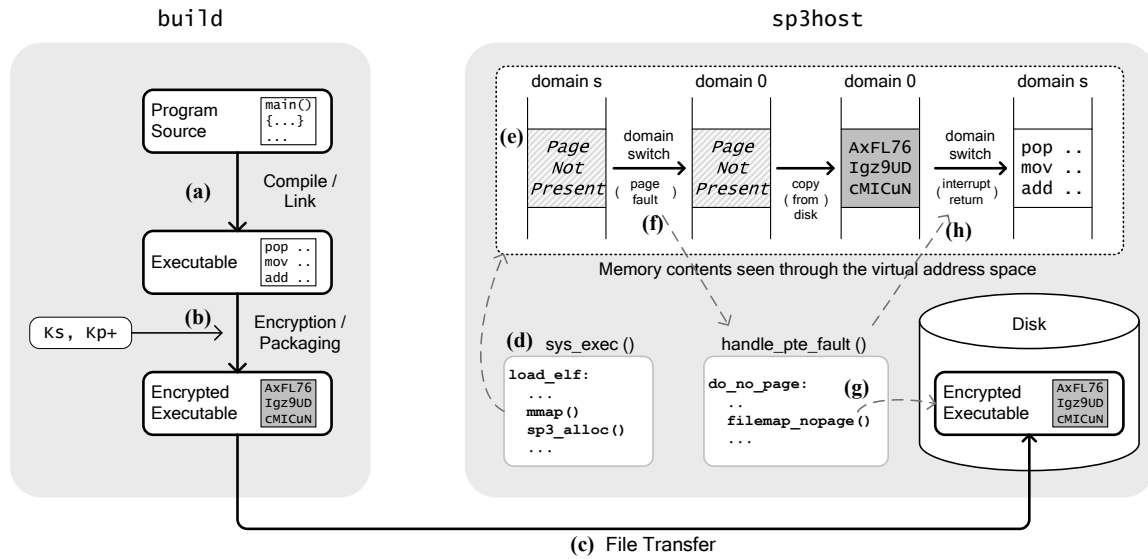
build

sp3host

Program Source

main()
{...}
...

(a)

Compile / Link

Executable

pop ..
mov ..
add ..

Ks, Kp+

(b)

Encryption / Packaging

Encrypted Executable

AxFL76
Igz9UD
cMICuN

domain s

domain 0

domain 0

domain s

(e)

Page Not Present

domain switch

( page fault )

(f)

Page Not Present

copy ( from disk )

AxFL76
Igz9UD
cMICuN

domain switch

( interrupt return )

(h)

pop ..
mov ..
add ..

Memory contents seen through the virtual address space

(d) sys_exec ()

load_elf:
...
mmap()
sp3_alloc()
...

handle_pte_fault ()

do_no_page:
..
filemap_nopage()
...

(g)

Disk

Encrypted Executable

AxFL76
Igz9UD
cMICuN

(c) File Transfer